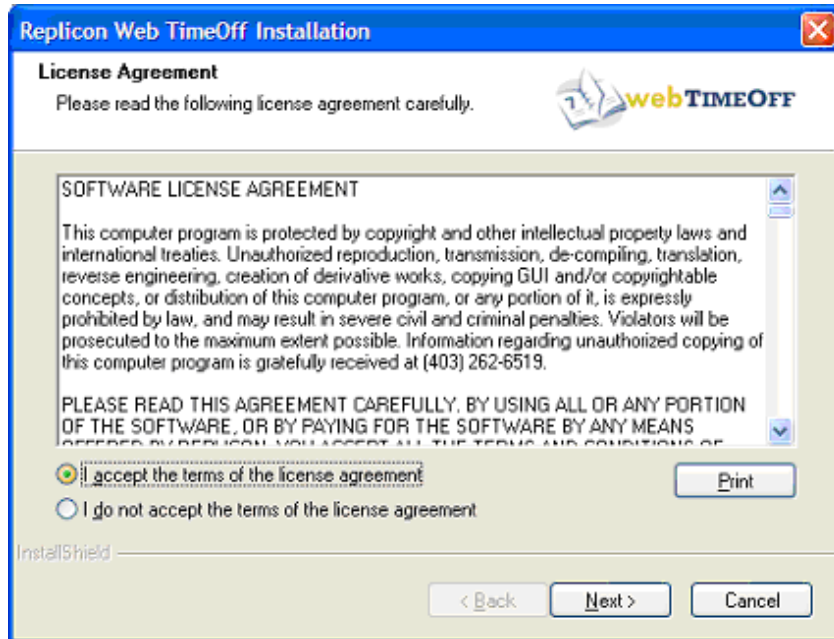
Replicon Web TimeOff Installation

License Agreement
Please read the following license agreement carefully.

webTIMEOFF

SOFTWARE LICENSE AGREEMENT

This computer program is protected by copyright and other intellectual property laws and international treaties. Unauthorized reproduction, transmission, de-compiling, translation, reverse engineering, creation of derivative works, copying GUI and/or copyrightable concepts, or distribution of this computer program, or any portion of it, is expressly prohibited by law, and may result in severe civil and criminal penalties. Violators will be prosecuted to the maximum extent possible. Information regarding unauthorized copying of this computer program is gratefully received at (403) 262-6519.

PLEASE READ THIS AGREEMENT CAREFULLY. BY USING ALL OR ANY PORTION OF THE SOFTWARE, OR BY PAYING FOR THE SOFTWARE BY ANY MEANS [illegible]

I accept the terms of the license agreement
I do not accept the terms of the license agreement

Print

InstallShield

< Back
Next >
Cancel